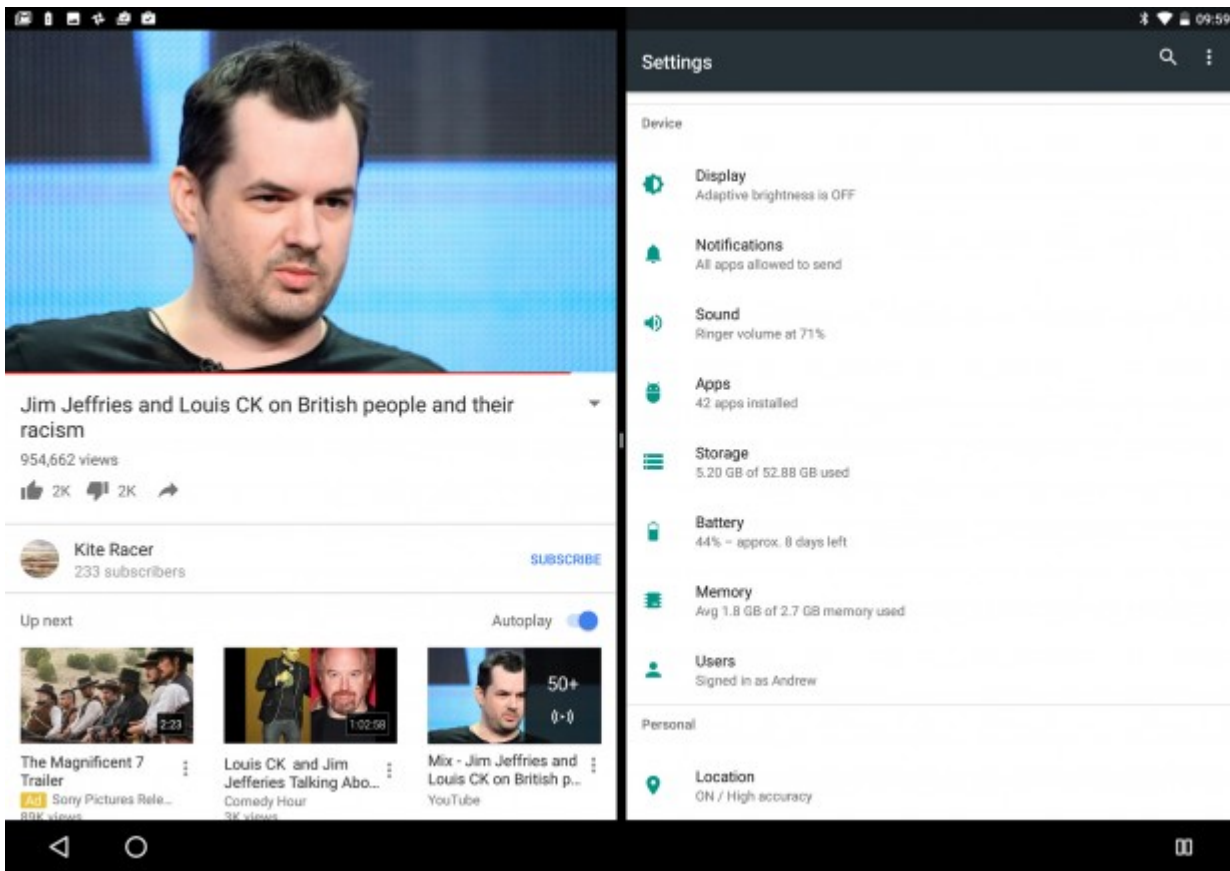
09:59

Jim Jeffries and Louis CK on British people and their racism

954,662 views

2K 2K

Kite Racer
233 subscribers
SUBSCRIBE

Up next
Autoplay

2:23
The Magnificent 7 Trailer
Ad Sony Pictures Rele...
89K views

1:02:58
Louis CK and Jim Jefferies Talking Abo...
Comedy Hour
3K views

50+
Mix - Jim Jeffries and Louis CK on British p...
YouTube

Settings

Device

Display
Adaptive brightness is OFF

Notifications
All apps allowed to send

Sound
Ringer volume at 71%

Apps
42 apps installed

Storage
5.20 GB of 52.88 GB used

Battery
44% – approx. 8 days left

Memory
Avg 1.8 GB of 2.7 GB memory used

Users
Signed in as Andrew

Personal

Location
ON / High accuracy